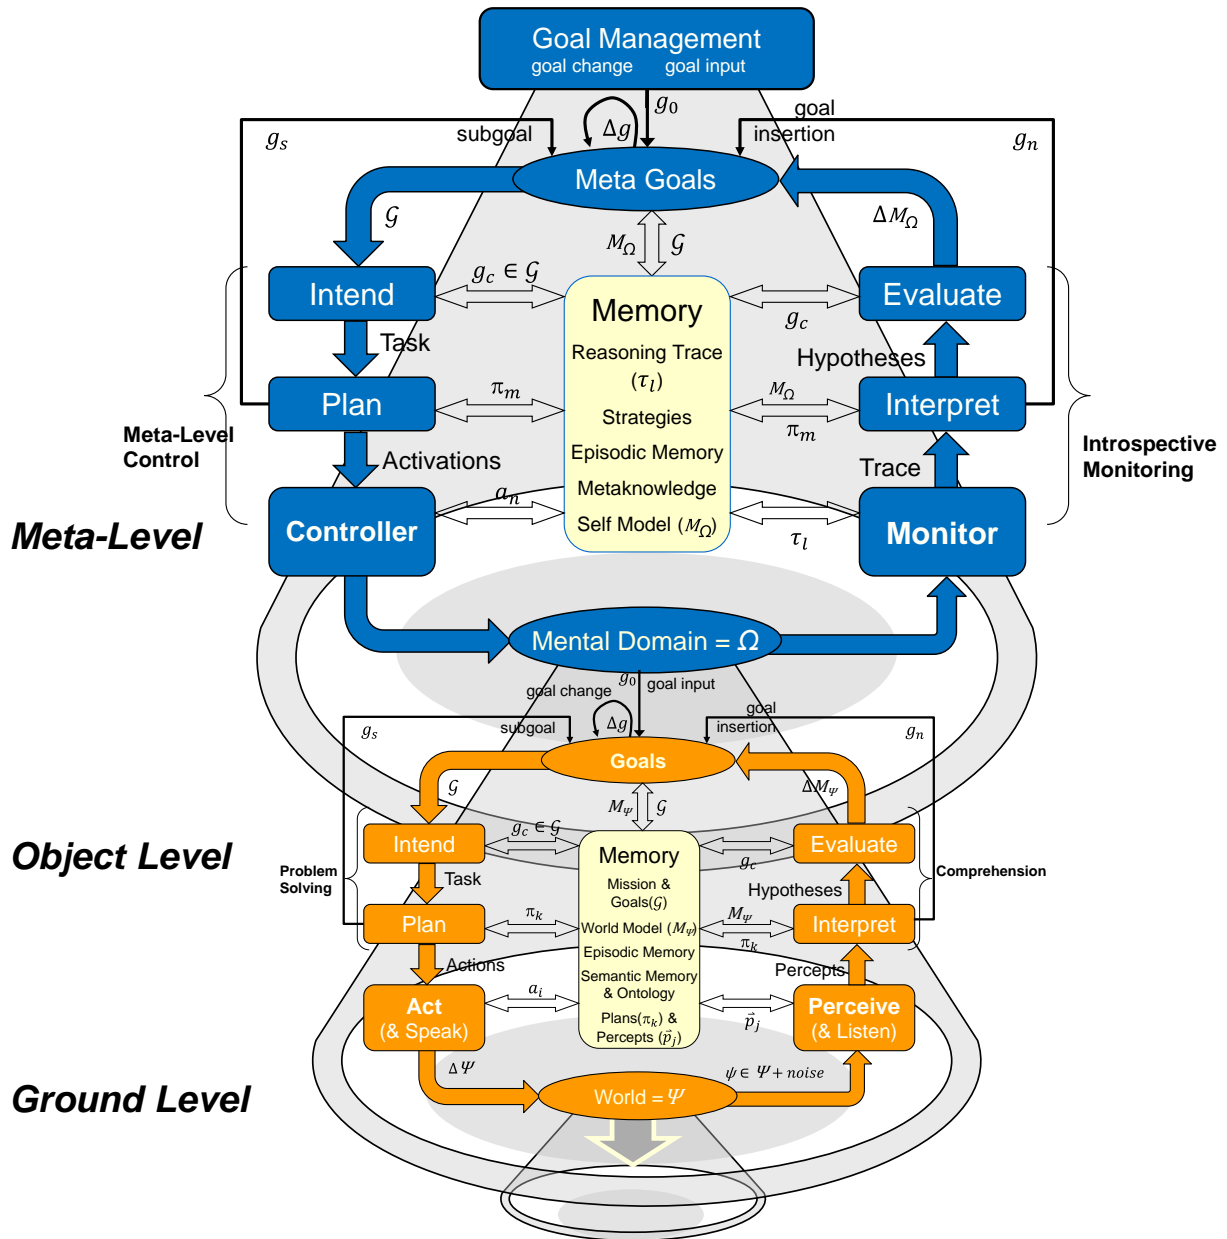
Goal Management
goal change goal input

$g_0$
$\Delta g$
$g_s$
subgoal
goal insertion
$g_n$

Meta Goals

$\mathcal{G}$
$\Delta M_\Omega$
$M_\Omega$
$\mathcal{G}$

Intend
$g_c \in \mathcal{G}$
Memory
Reasoning Trace ($\tau_l$)
Strategies
Episodic Memory
Metaknowledge
Self Model ($M_\Omega$)
Evaluate
$g_c$
Task
Hypotheses
Plan
$\pi_m$
$M_\Omega$
Interpret
$\pi_m$
Meta-Level Control
Activations
Trace
Introspective Monitoring
$a_n$
Meta-Level
Controller
Monitor
$\tau_l$

Mental Domain = $\Omega$

goal change
$g_0$
goal input
$g_s$
subgoal
$\Delta g$
goal insertion
$g_n$
Goals
$\mathcal{G}$
$\Delta M_\Psi$
$M_\Psi$
$\mathcal{G}$

Object Level
Intend
$g_c \in \mathcal{G}$
Memory
Mission & Goals($\mathcal{G}$)
World Model ($M_\Psi$)
Episodic Memory
Semantic Memory & Ontology
Plans($\pi_k$) & Percepts ($\vec{p}_j$)
Evaluate
$g_c$
Problem Solving
Task
Hypotheses
Comprehension
Plan
$\pi_k$
$M_\Psi$
Interpret
$\pi_k$
Actions
Percepts
Act (& Speak)
$a_i$
$\vec{p}_j$
Perceive (& Listen)
$\Delta\Psi$
$\psi \in \Psi + noise$
Ground Level
World = $\Psi$